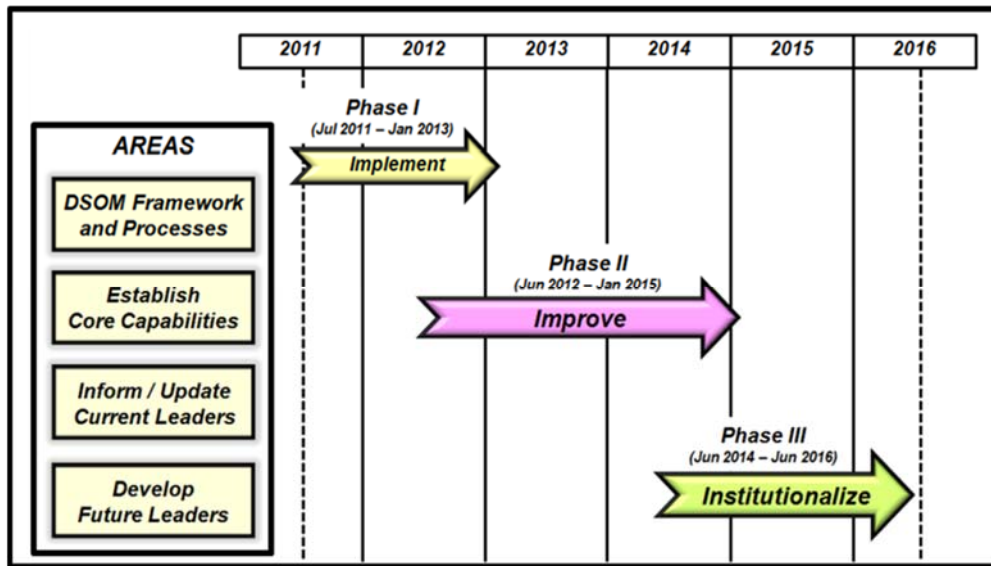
| 2011 | 2012 | 2013 | 2014 | 2015 | 2016 |
|---|---|---|---|---|---|

AREAS

DSOM Framework and Processes

Establish Core Capabilities

Inform / Update Current Leaders

Develop Future Leaders

Phase I
(Jul 2011 – Jan 2013)
Implement

Phase II
(Jun 2012 – Jan 2015)
Improve

Phase III
(Jun 2014 – Jun 2016)
Institutionalize